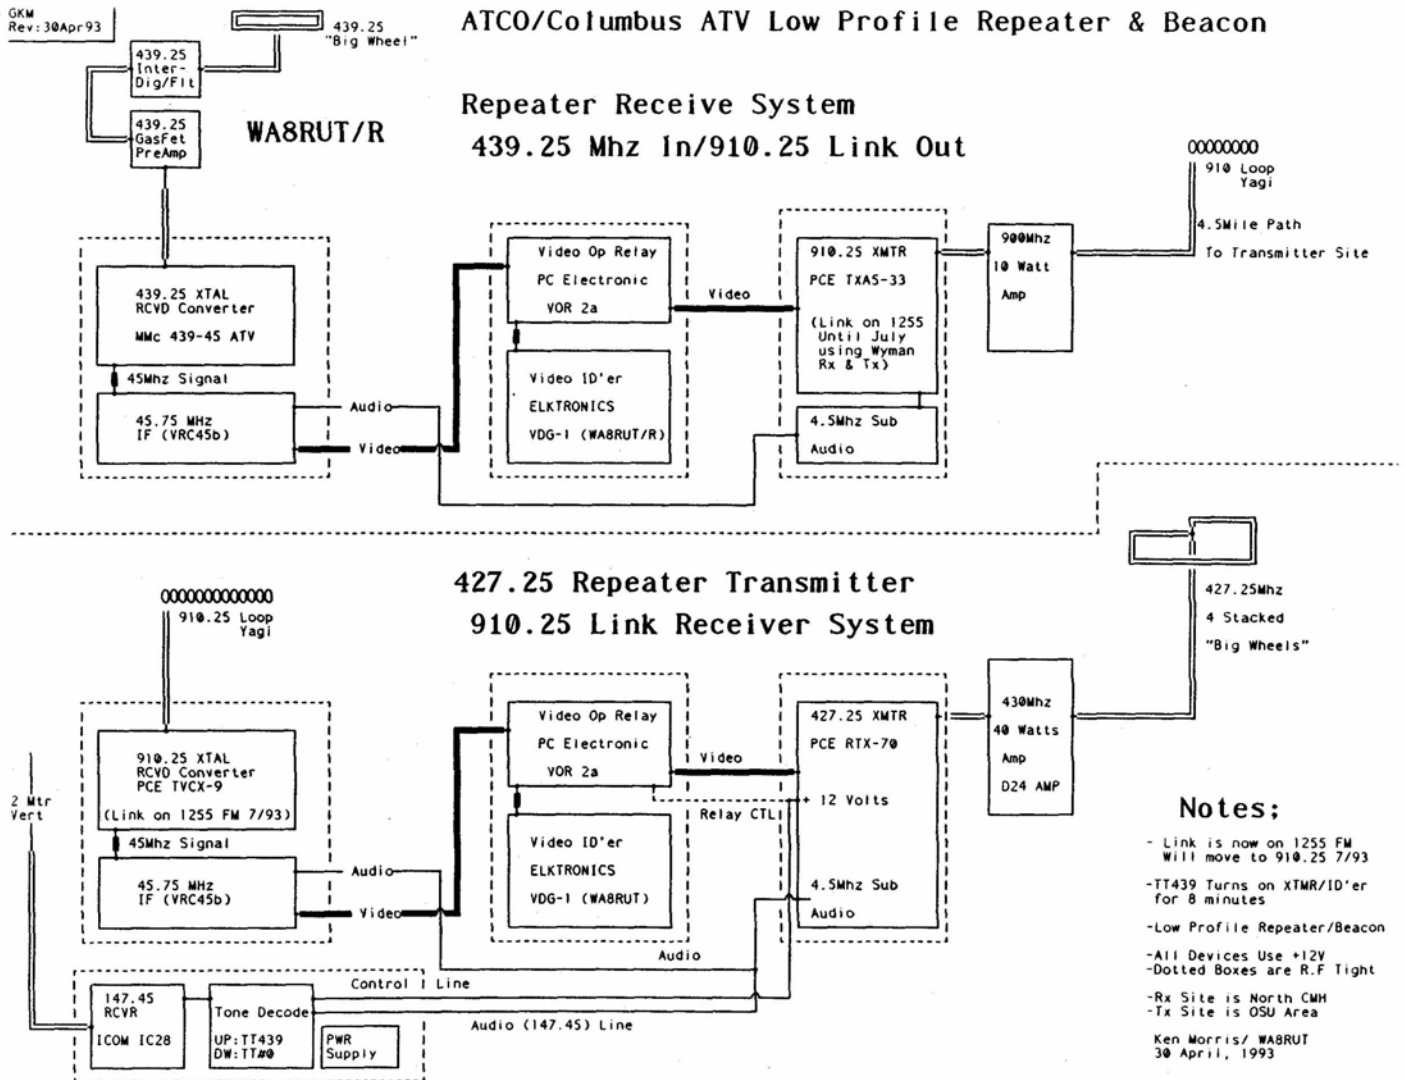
GKM
Rev:30Apr93

439.25
"Big Wheel"

ATCO/Columbus ATV Low Profile Repeater & Beacon

439.25
Inter-
Dig/Flt

439.25
GasFet
PreAmp

WA8RUT/R

Repeater Receive System
439.25 Mhz In/910.25 Link Out

00000000
910 Loop
Yagi

4.5Mile Path
To Transmitter Site

439.25 XTAL
RCVD Converter
MMc 439-45 ATV

45Mhz Signal

45.75 MHz
IF (VRC45b)

Audio
Video

Video Op Relay
PC Electronic
VOR 2a

Video

Video ID'er
ELKTRONICS
VDG-1 (WA8RUT/R)

910.25 XMTR
PCE TXAS-33
(Link on 1255
Until July
using Wyman
Rx & Tx)

4.5Mhz Sub
Audio

900Mhz
10 Watt
Amp

427.25 Repeater Transmitter
910.25 Link Receiver System

0000000000000
910.25 Loop
Yagi

427.25Mhz
4 Stacked
"Big Wheels"

2 Mtr
Vert

910.25 XTAL
RCVD Converter
PCE TVCX-9
(Link on 1255 FM 7/93)

45Mhz Signal

45.75 MHz
IF (VRC45b)

Audio
Video

Video Op Relay
PC Electronic
VOR 2a

Video

Relay CTL

+ 12 Volts

Video ID'er
ELKTRONICS
VDG-1 (WA8RUT)

427.25 XMTR
PCE RTX-70

4.5Mhz Sub
Audio

430Mhz
40 Watts
Amp
D24 AMP

Notes;
- Link is now on 1255 FM
Will move to 910.25 7/93
-TT439 Turns on XTMR/ID'er
for 8 minutes
-Low Profile Repeater/Beacon
-All Devices Use +12V
-Dotted Boxes are R.F Tight
-Rx Site is North CMH
-Tx Site is OSU Area

Ken Morris/ WA8RUT
30 April, 1993

Audio

Control Line

147.45
RCVR
ICOM IC28

Tone Decode
UP:TT439
DW:TT#0

PWR
Supply

Audio (147.45) Line